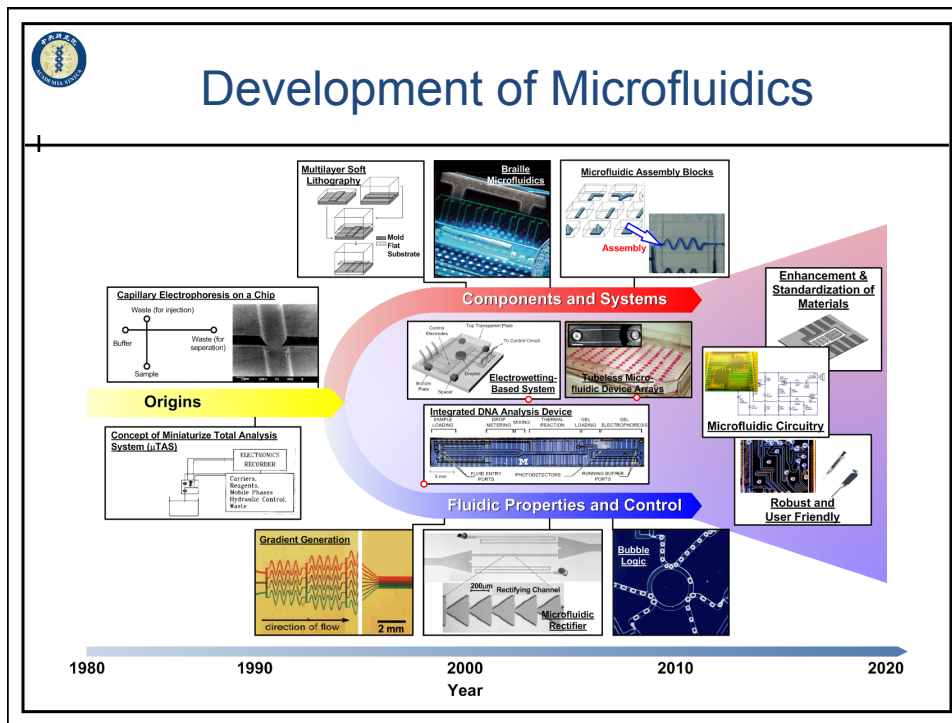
Development of Microfluidics

Multilayer Soft Lithography

Mold
Flat Substrate

Braille Microfluidics

Microfluidic Assembly Blocks

Assembly

Enhancement & Standardization of Materials

Capillary Electrophoresis on a Chip

Waste (for injection)
Buffer
Waste (for seperation)
Sample

Components and Systems

Top Transparent Plate
Control Electrodes
To Control Circuit
Droplet
Bottom Plate
Spacer

Electrowetting-Based System

Tubeless Microfluidic Device Arrays

Microfluidic Circuitry

Origins

Integrated DNA Analysis Device

SAMPLE LOADING
DROP METERING
MIXING
THERMAL REACTION
GEL LOADING
GEL ELECTROPHORESIS
FLUID ENTRY PORTS
PHOTODETECTORS
RUNNING BUFFER PORTS
5 mm

Concept of Miniaturize Total Analysis System (μTAS)

ELECTRONICS
RECORDER
Carriers,
Reagents,
Mobile Phases
Hydraulic Control,
Waste

Robust and User Friendly

Fluidic Properties and Control

Gradient Generation

direction of flow
2 mm

200μm
Rectifying Channel
Microfluidic Rectifier

Bubble Logic

1980
1990
2000
2010
2020
Year